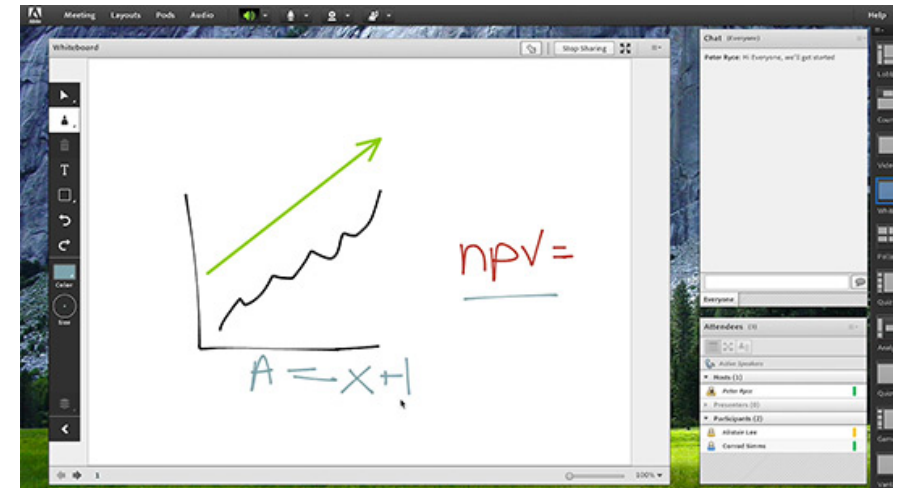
Meeting Layouts Pods Audio

Help

Whiteboard

Stop Sharing

T

Color

Size

npv =

A = x + l

1

100%

Chat (Everyone)

Peter Ryce: Hi Everyone, we'll get started

Everyone

Attendees (3)

Active Speakers

Hosts (1)

Peter Ryce

Presenters (0)

Participants (2)

Alistair Lee

Conrad Simms

Lob

Cov

Vide

Whit

Foll

Quiz

Anal

Quiz

Gam

Vari